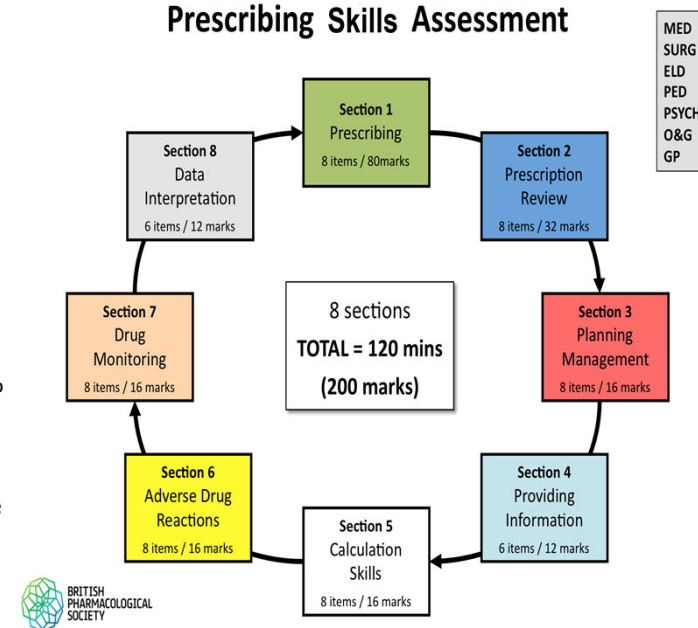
Prescribing Skills Assessment

MED
SURG
ELD
PED
PSYCH
O&G
GP

Section 1
Prescribing
8 items / 80marks

Section 2
Prescription Review
8 items / 32 marks

Section 3
Planning Management
8 items / 16 marks

Section 4
Providing Information
6 items / 12 marks

Section 5
Calculation Skills
8 items / 16 marks

Section 6
Adverse Drug Reactions
8 items / 16 marks

Section 7
Drug Monitoring
8 items / 16 marks

Section 8
Data Interpretation
6 items / 12 marks

8 sections
TOTAL = 120 mins
(200 marks)

BRITISH PHARMACOLOGICAL SOCIETY